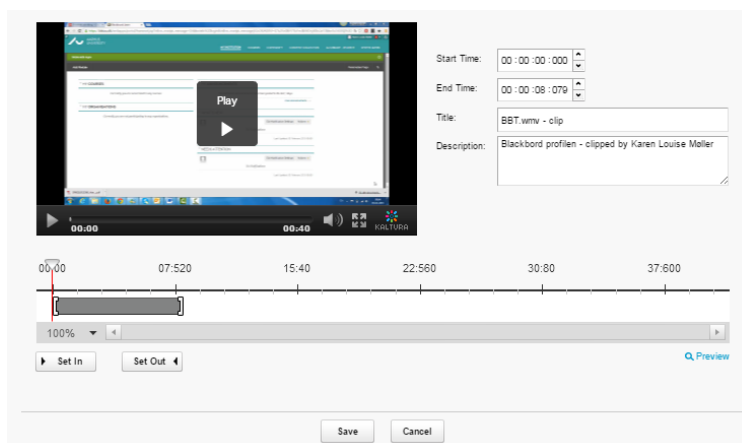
Play

00:00

00:40

KALTURA

Start Time: 00 : 00 : 00 : 000

End Time: 00 : 00 : 08 : 079

Title: BBT.wmv - clip

Description: Blackbord profilen - clipped by Karen Louise Møller

00:00 07:520 15:40 22:560 30:80 37:600

100%

Set In

Set Out

Preview

Save

Cancel